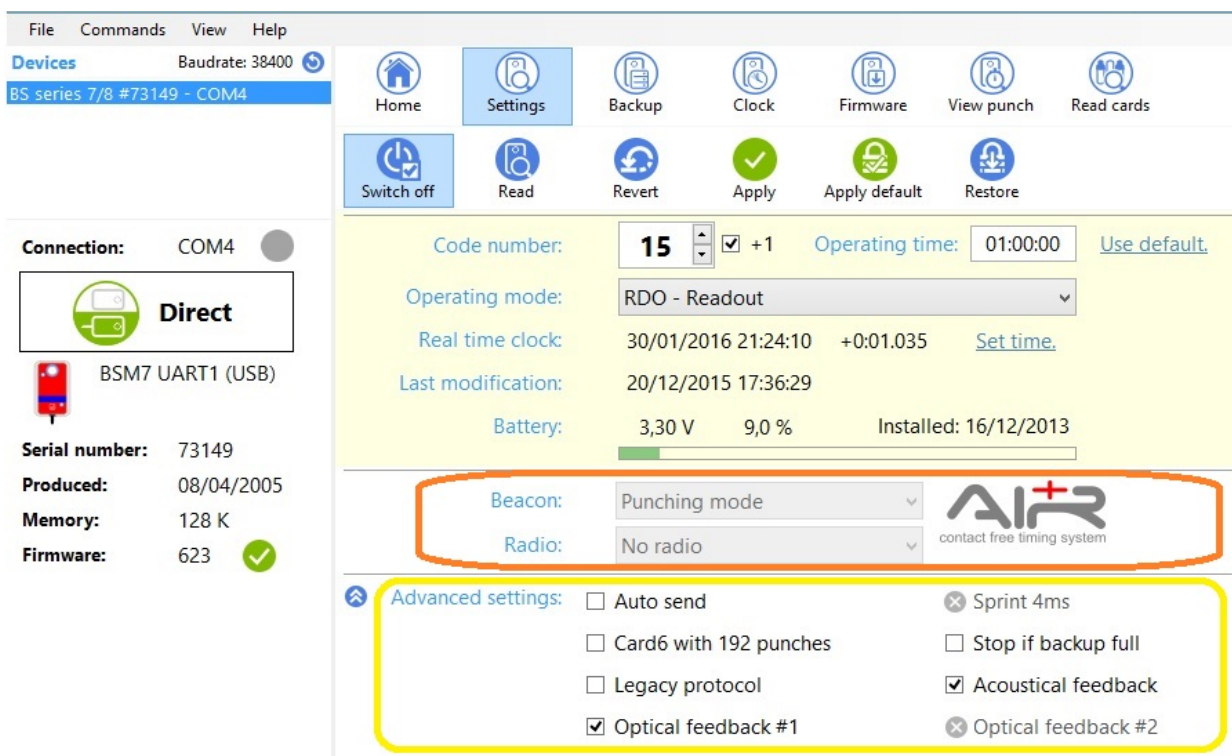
File Commands View Help

Devices Baudrate: 38400
BS series 7/8 #73149 - COM4

Home Settings Backup Clock Firmware View punch Read cards

Switch off Read Revert Apply Apply default Restore

Connection: COM4

Direct

BSM7 UART1 (USB)

Serial number: 73149
Produced: 08/04/2005
Memory: 128 K
Firmware: 623

Code number: 15 ☑ +1 Operating time: 01:00:00 Use default.

Operating mode: RDO - Readout

Real time clock: 30/01/2016 21:24:10 +0:01.035 Set time.

Last modification: 20/12/2015 17:36:29

Battery: 3,30 V 9,0 % Installed: 16/12/2013

Beacon: Punching mode

Radio: No radio

AIR+
contact free timing system

Advanced settings:
☐ Auto send
Sprint 4ms
☐ Card6 with 192 punches
☐ Stop if backup full
☐ Legacy protocol
☑ Acoustical feedback
☑ Optical feedback #1
Optical feedback #2